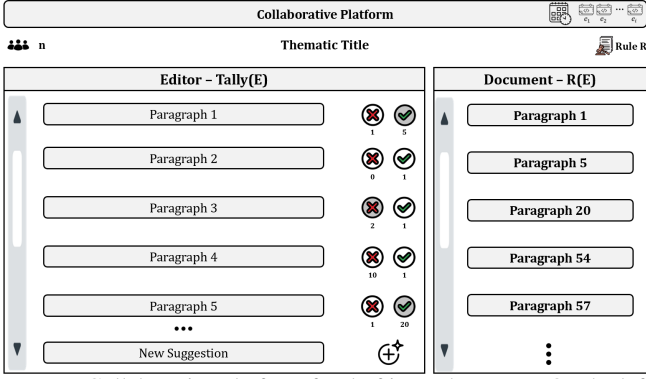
Collaborative Platform

$e_1$ $e_2$ ... $e_i$

n

Thematic Title

Rule R

Editor – Tally(E)

Paragraph 1

1 5

Paragraph 2

0 1

Paragraph 3

2 1

Paragraph 4

10 1

Paragraph 5

1 20

•••

New Suggestion

Document – R(E)

Paragraph 1

Paragraph 5

Paragraph 20

Paragraph 54

Paragraph 57

⋮